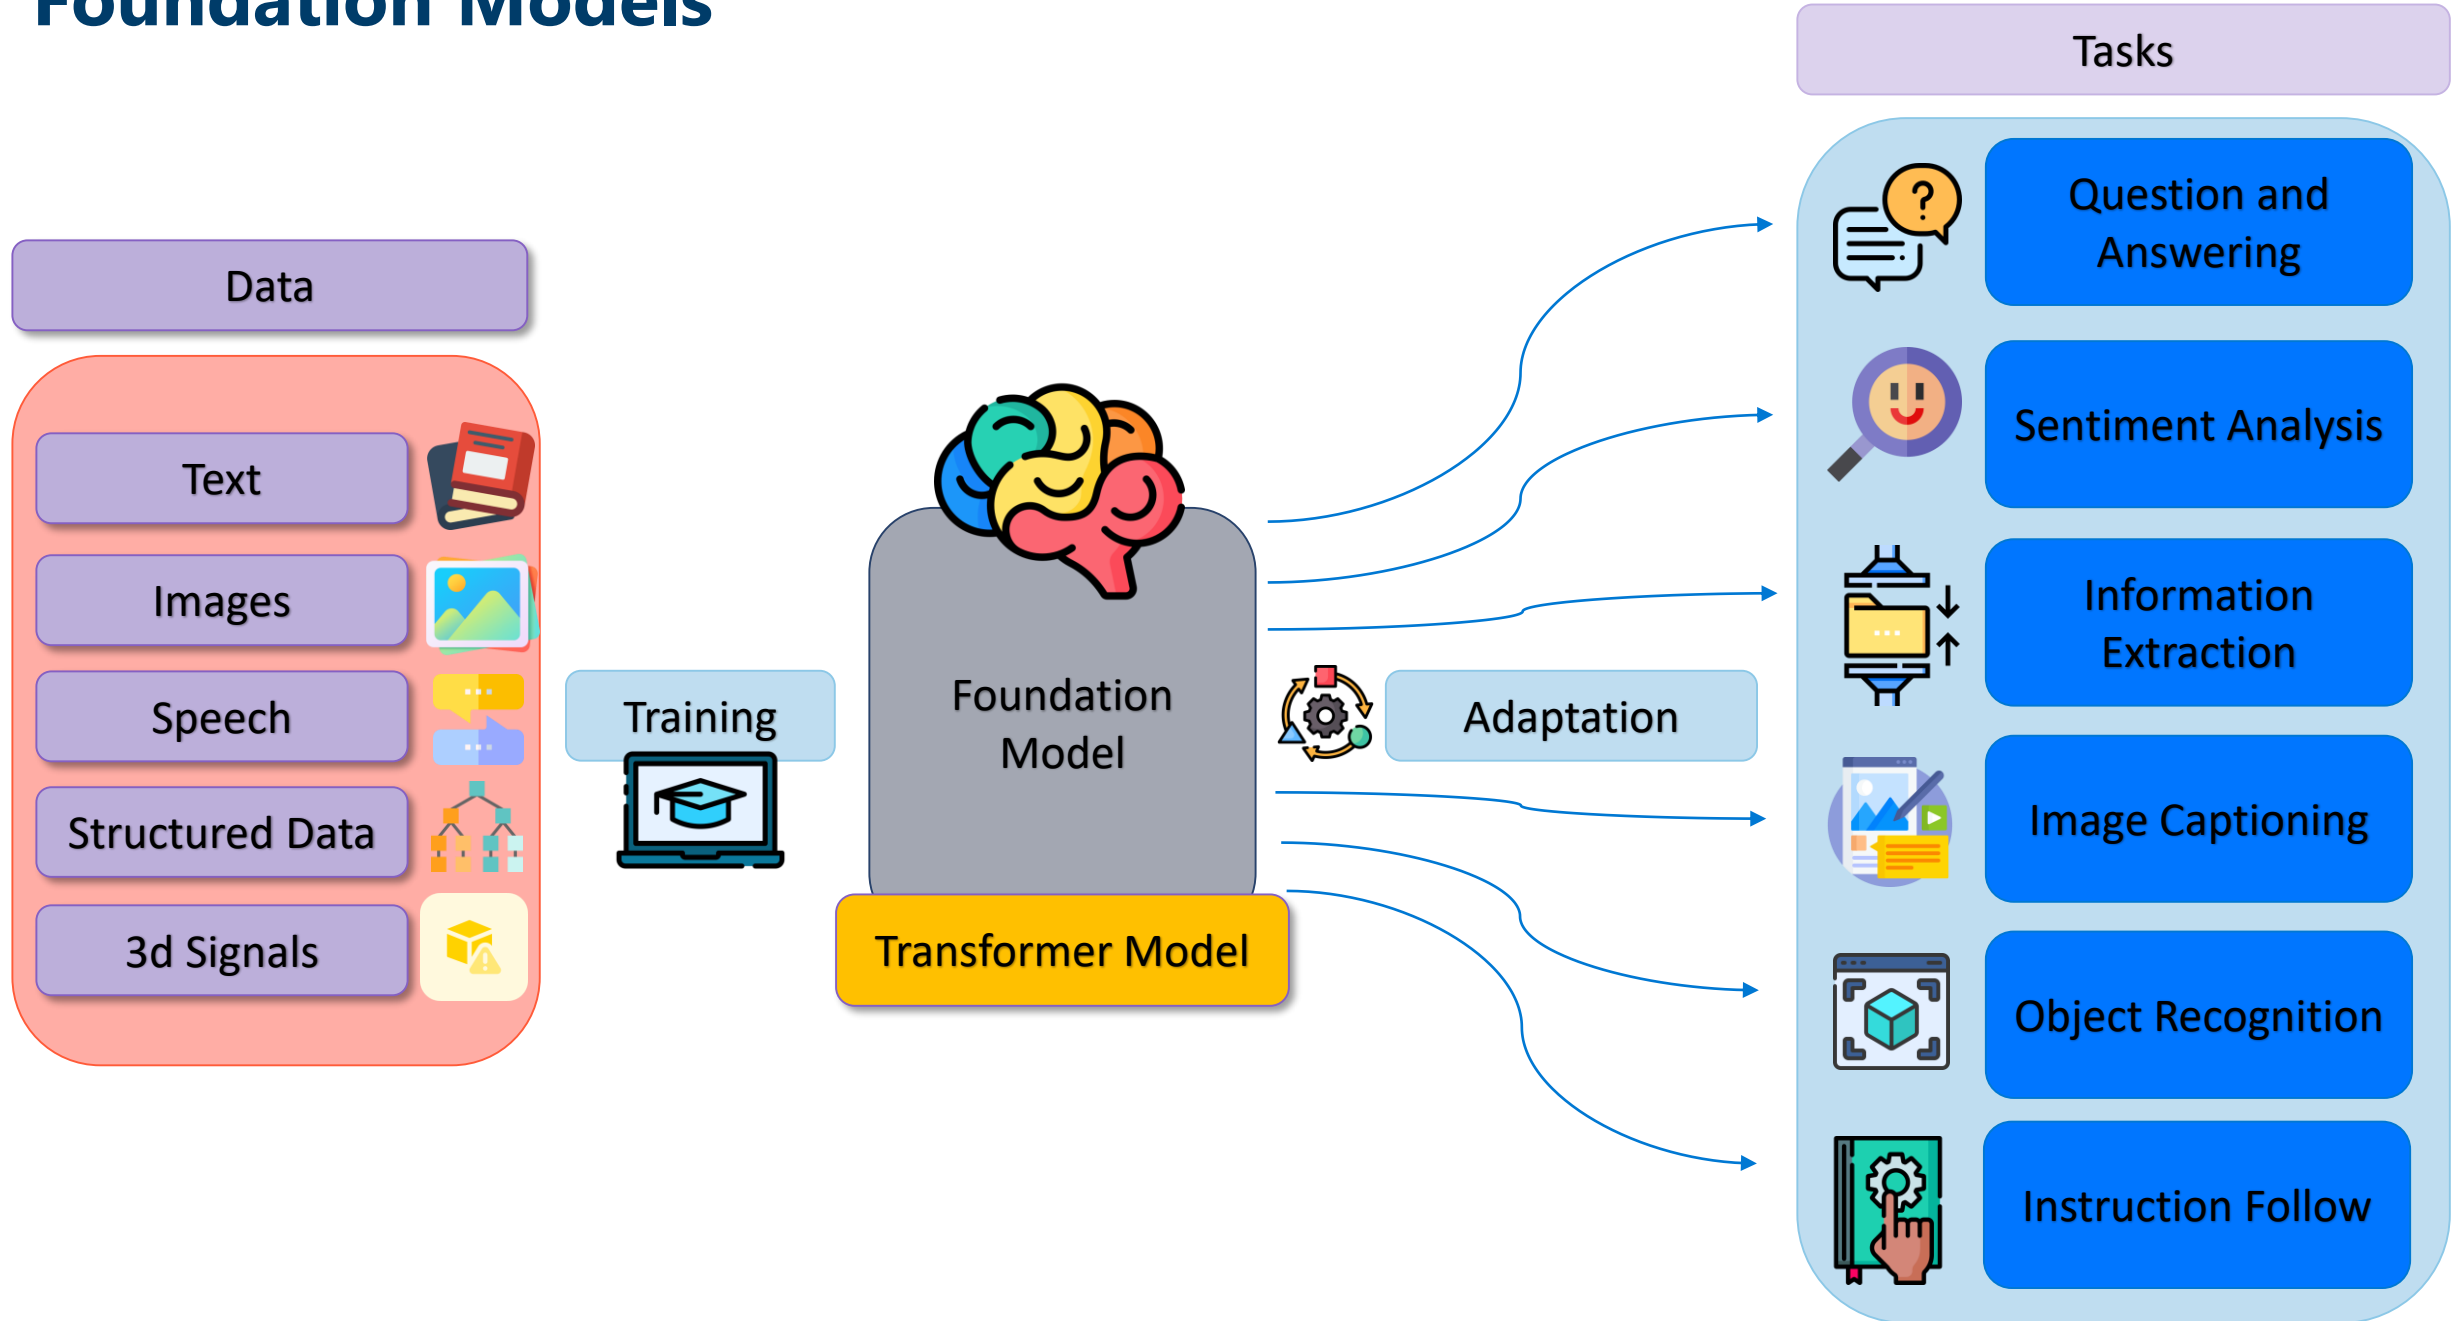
Foundation Models

Data

Text

Images

Speech

Structured Data

3d Signals

Training

Foundation Model

Transformer Model

Adaptation

Tasks

Question and Answering

Sentiment Analysis

Information Extraction

Image Captioning

Object Recognition

Instruction Follow